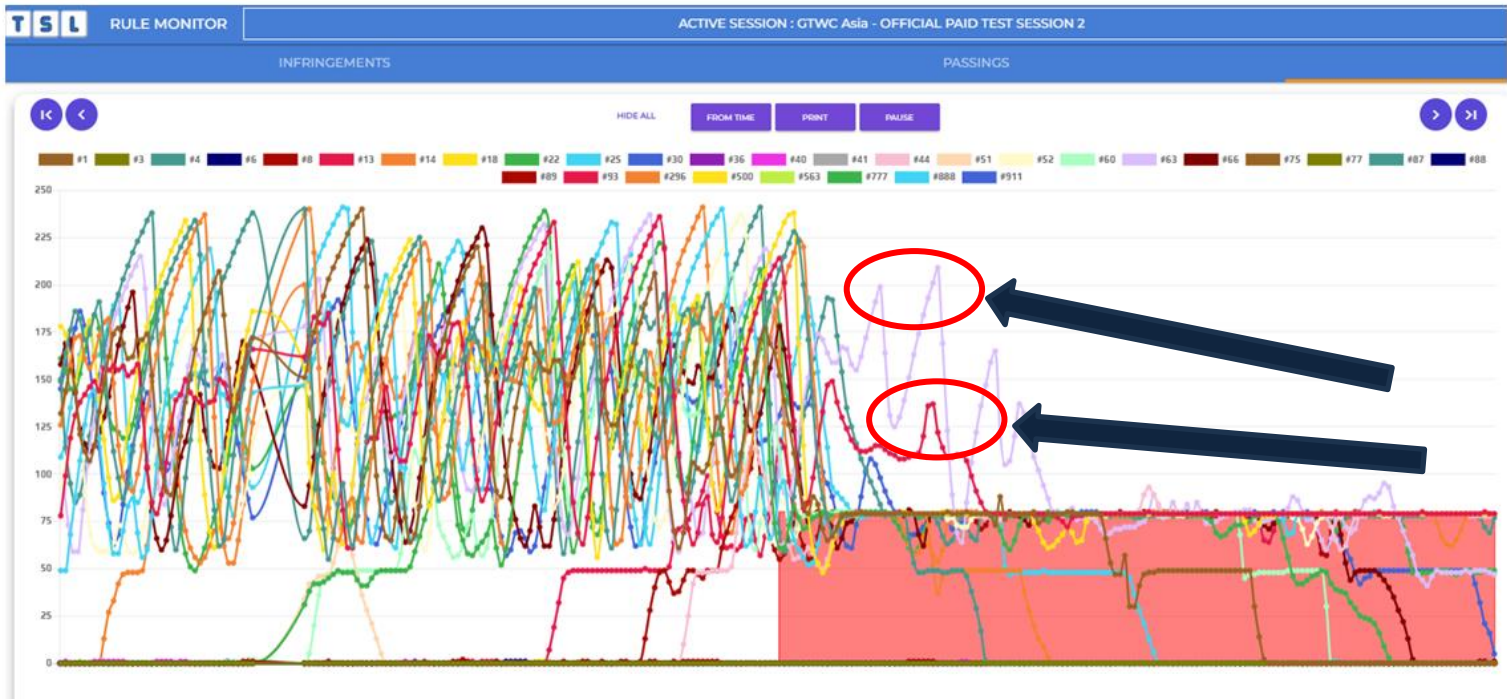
T S L RULE MONITOR

ACTIVE SESSION : GTWC Asia - OFFICIAL PAID TEST SESSION 2

INFRINGEMENTS

PASSINGS

HIDE ALL FROM TIME PRINT PAUSE

#1 #3 #4 #6 #8 #13 #14 #18 #22 #25 #30 #36 #40 #41 #44 #51 #52 #60 #63 #66 #75 #77 #87 #88 #89 #93 #296 #500 #563 #777 #888 #911

250
225
200
175
150
125
100
75
50
25
0